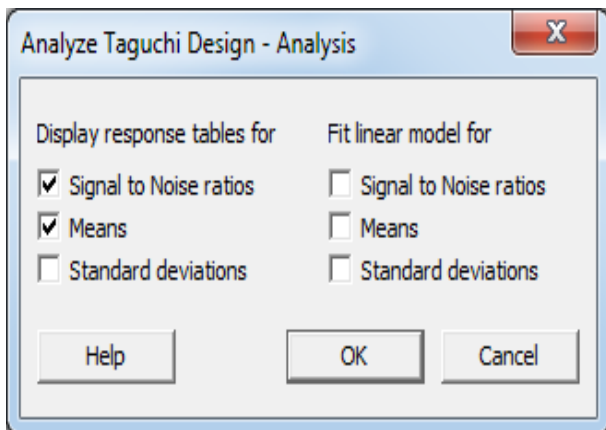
Analyze Taguchi Design - Analysis

X

Display response tables for

☑ Signal to Noise ratios

☑ Means

☐ Standard deviations

Fit linear model for

☐ Signal to Noise ratios

☐ Means

☐ Standard deviations

Help

OK

Cancel